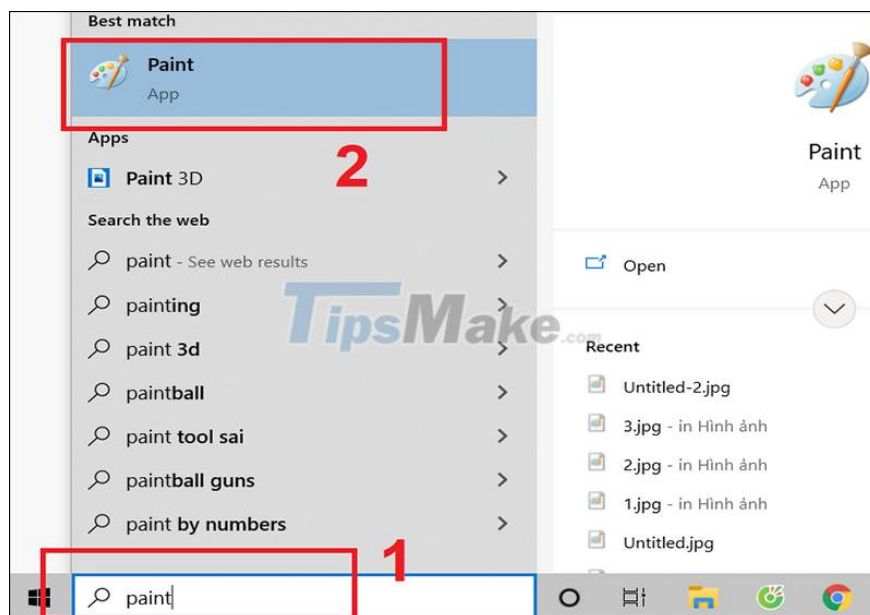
Best match

Paint
App

Apps

Paint 3D

Search the web

paint - See web results

painting

paint 3d

paintball

paint tool sai

paintball guns

paint by numbers

2

1

paint

Paint
App

Open

Recent

Untitled-2.jpg

3.jpg - in Hình ảnh

2.jpg - in Hình ảnh

1.jpg - in Hình ảnh

Untitled.jpg

TipsMake.com